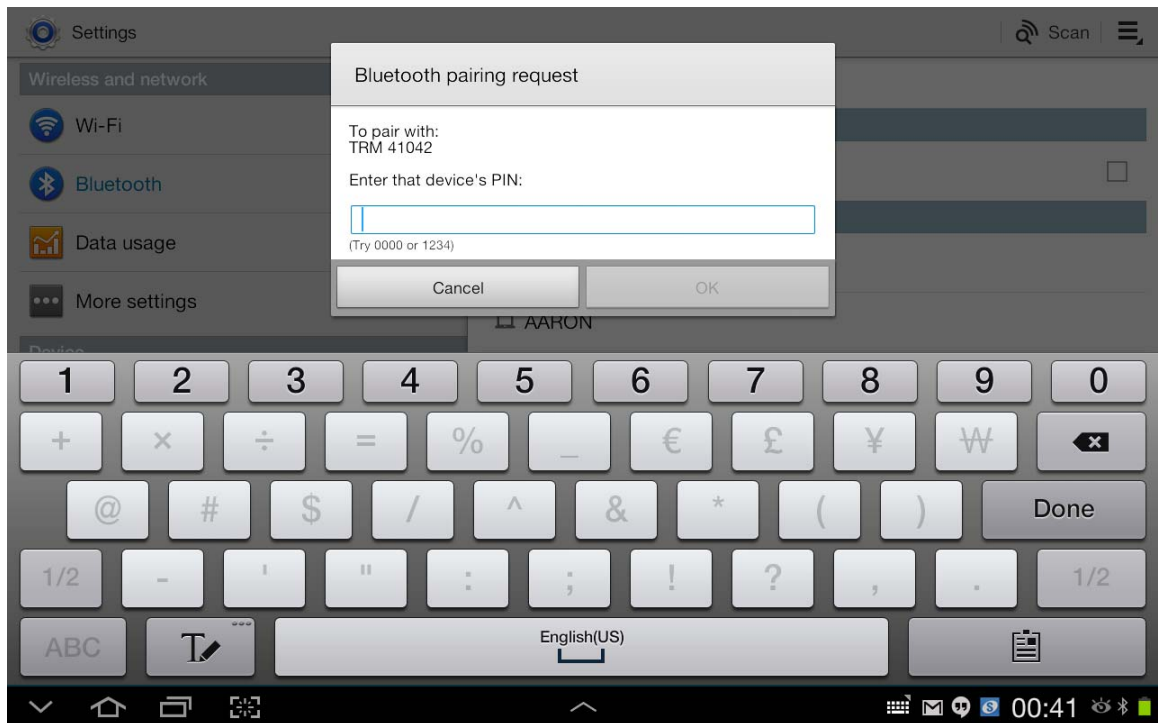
Settings

Scan

Wireless and network

Wi-Fi

Bluetooth

Data usage

More settings

Bluetooth pairing request

To pair with:
TRM 41042

Enter that device's PIN:

(Try 0000 or 1234)

Cancel

OK

AARON

1 2 3 4 5 6 7 8 9 0

+ × ÷ = % _ € £ ¥ ₩

@ # $ / ^ & * ( )

Done

1/2 - ' " : ; ! ? , . 1/2

ABC

English(US)

00:41